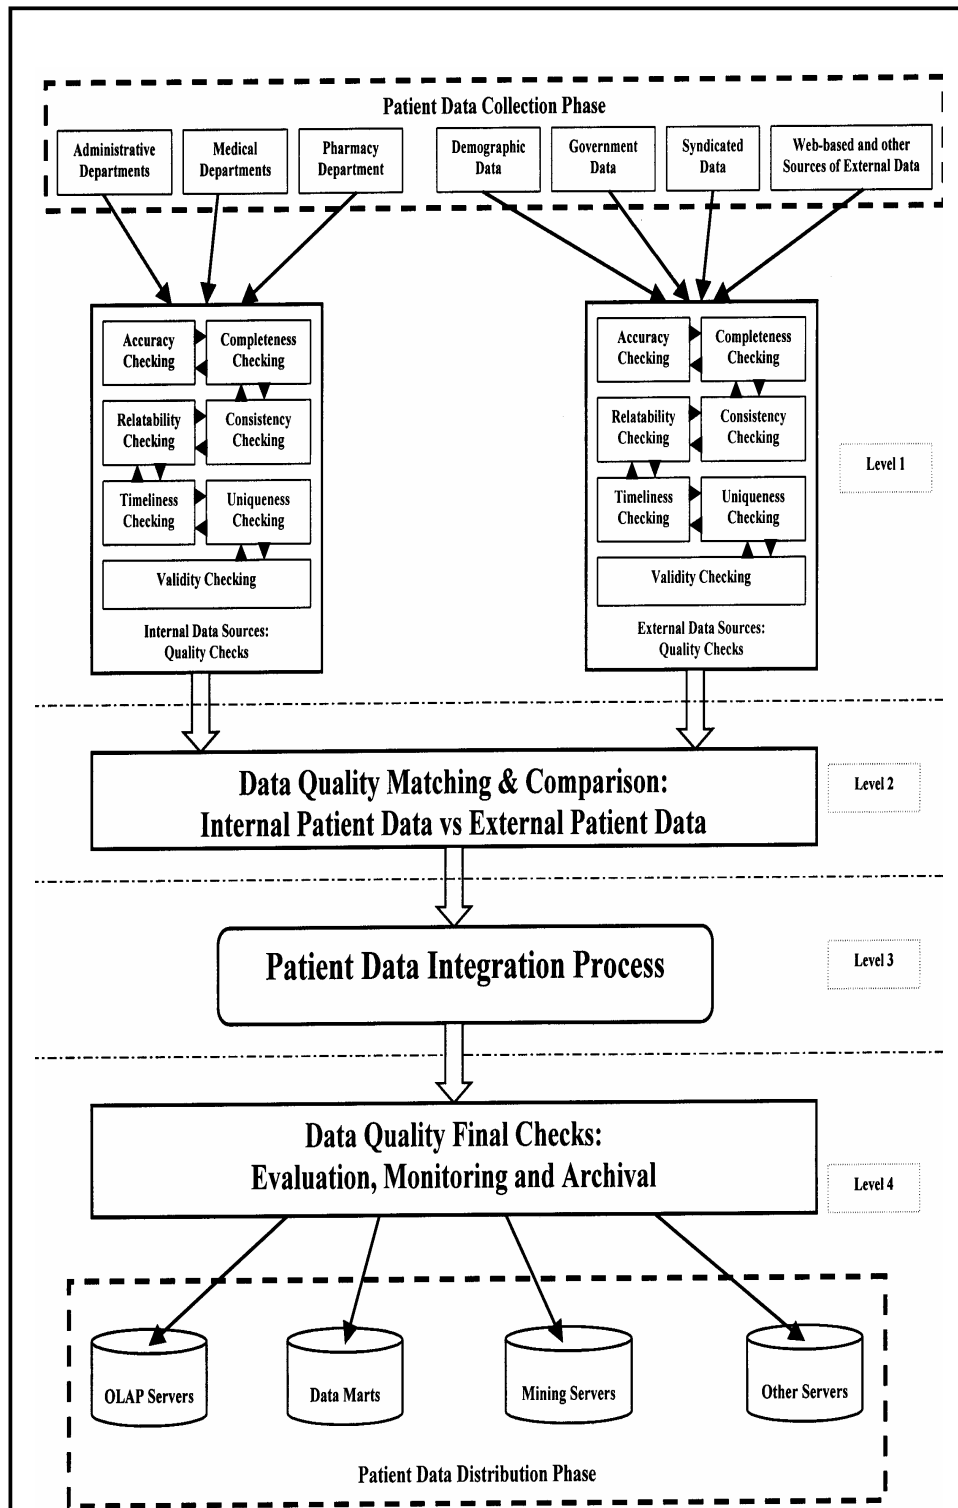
Patient Data Collection Phase

Administrative Departments

Medical Departments

Pharmacy Department

Demographic Data

Government Data

Syndicated Data

Web-based and other Sources of External Data

Accuracy Checking

Completeness Checking

Relatability Checking

Consistency Checking

Timeliness Checking

Uniqueness Checking

Validity Checking

Internal Data Sources: Quality Checks

Accuracy Checking

Completeness Checking

Relatability Checking

Consistency Checking

Timeliness Checking

Uniqueness Checking

Validity Checking

External Data Sources: Quality Checks

Level 1

Data Quality Matching & Comparison: Internal Patient Data vs External Patient Data

Level 2

Patient Data Integration Process

Level 3

Data Quality Final Checks: Evaluation, Monitoring and Archival

Level 4

OLAP Servers

Data Marts

Mining Servers

Other Servers

Patient Data Distribution Phase